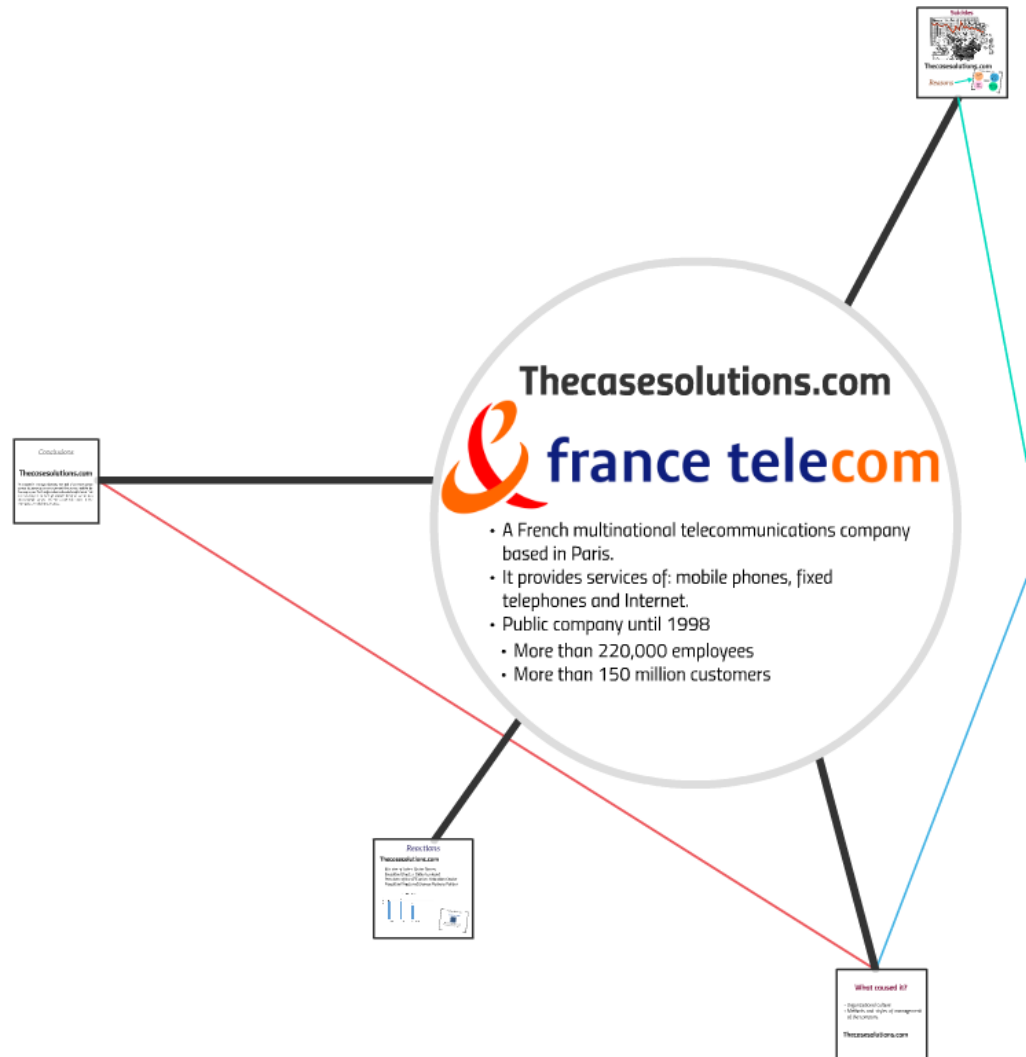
Suicides

Thecasesolutions.com

Reasons

Conclusions

Thecasesolutions.com

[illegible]

Thecasesolutions.com

france telecom

• A French multinational telecommunications company based in Paris.
• It provides services of: mobile phones, fixed telephones and Internet.
• Public company until 1998
• More than 220,000 employees
• More than 150 million customers

Reactions

Thecasesolutions.com

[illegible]

What caused it?

- Organizational culture
- Methods and styles of management of the company

Thecasesolutions.com